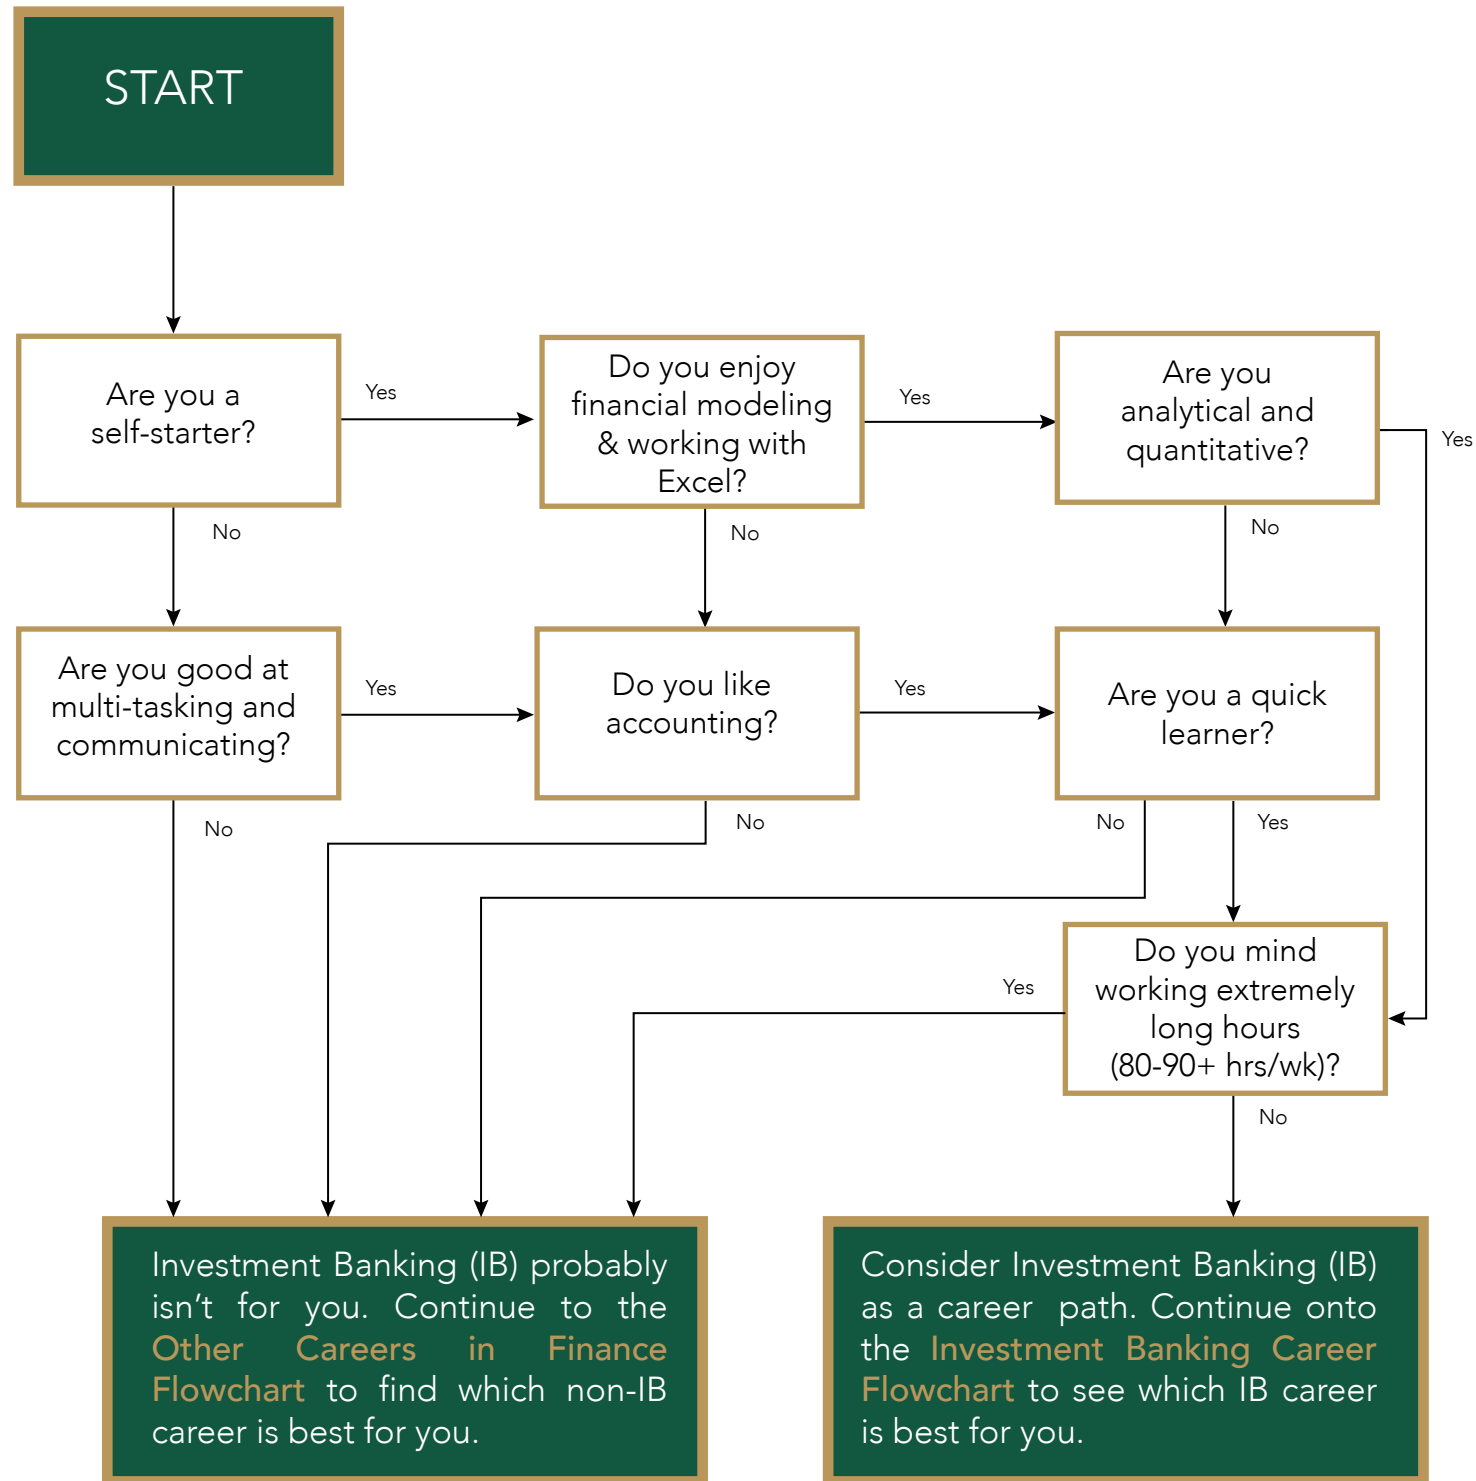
START

Are you a self-starter?

Yes

Do you enjoy financial modeling & working with Excel?

Yes

Are you analytical and quantitative?

Yes

No

No

No

Are you good at multi-tasking and communicating?

Yes

Do you like accounting?

Yes

Are you a quick learner?

No

No

No

Yes

Yes

Do you mind working extremely long hours (80-90+ hrs/wk)?

No

Investment Banking (IB) probably isn't for you. Continue to the Other Careers in Finance Flowchart to find which non-IB career is best for you.

Consider Investment Banking (IB) as a career path. Continue onto the Investment Banking Career Flowchart to see which IB career is best for you.